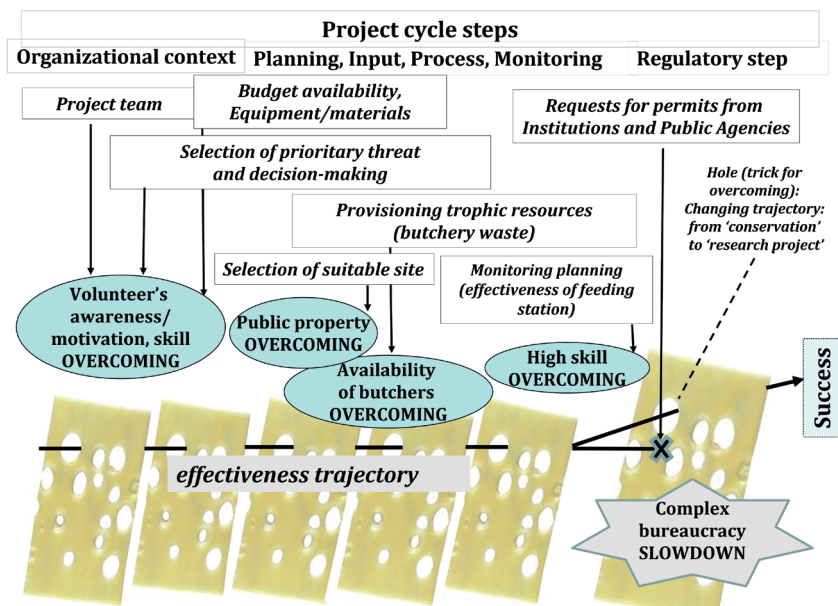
Project cycle steps

Organizational context

Planning, Input, Process, Monitoring

Regulatory step

Project team

Budget availability, Equipment/materials

Requests for permits from Institutions and Public Agencies

Selection of prioritary threat and decision-making

Hole (trick for overcoming): Changing trajectory: from 'conservation' to 'research project'

Provisioning trophic resources (butchery waste)

Selection of suitable site

Monitoring planning (effectiveness of feeding station)

Volunteer's awareness/ motivation, skill OVERCOMING

Public property OVERCOMING

Availability of butchers OVERCOMING

High skill OVERCOMING

Success

effectiveness trajectory

Complex bureaucracy SLOWDOWN